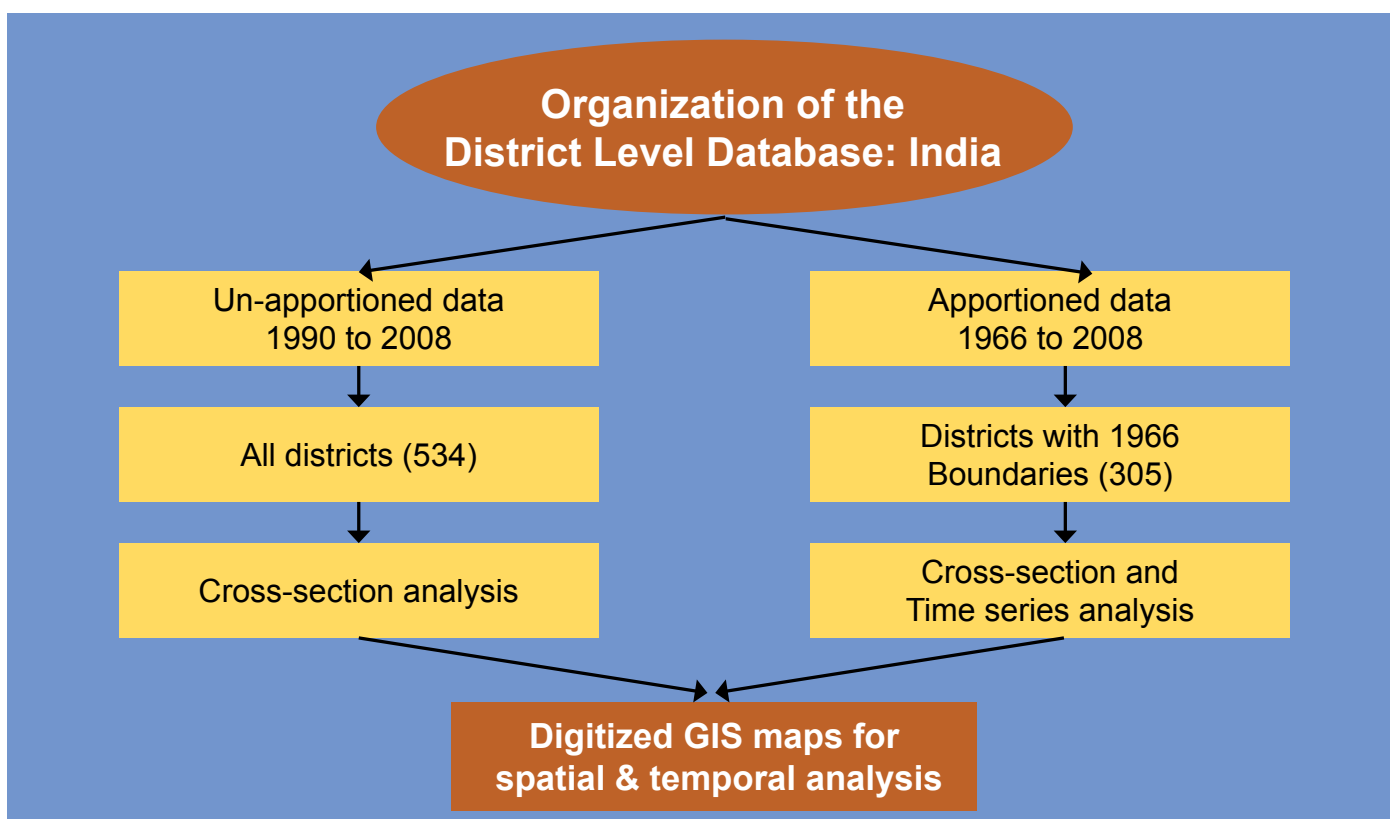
Organization of the District Level Database: India

Un-apportioned data 1990 to 2008

All districts (534)

Cross-section analysis

Apportioned data 1966 to 2008

Districts with 1966 Boundaries (305)

Cross-section and Time series analysis

Digitized GIS maps for spatial & temporal analysis